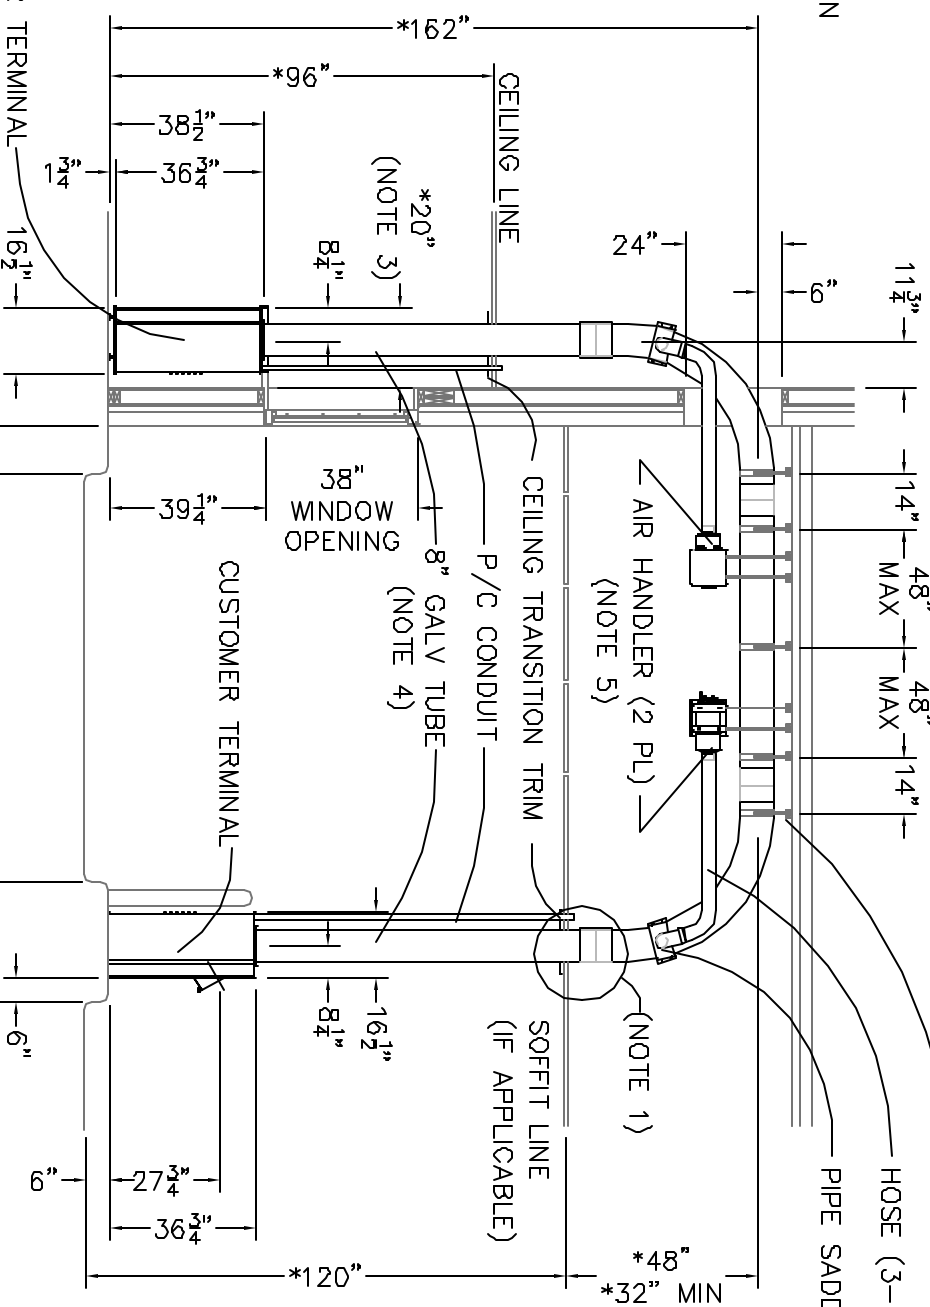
TERMINAL

*162"

*96"

CEILING LINE

N

$38\frac{1}{2}$"

$1\frac{3}{4}$"

$36\frac{3}{4}$"

*20"
(NOTE 3)

$8\frac{1}{4}$"

24"

6"

$11\frac{3}{4}$"

$16\frac{1}{2}$"

38"
WINDOW
OPENING

$39\frac{1}{4}$"

CEILING TRANSITION TRIM

AIR HANDLER (2 PL)
(NOTE 5)

14"

48"
MAX

48"
MAX

14"

8" GALV TUBE
(NOTE 4)

P/C CONDUIT

CUSTOMER TERMINAL

(NOTE 1)

SOFFIT LINE
(IF APPLICABLE)

$8\frac{1}{4}$"

$16\frac{1}{2}$"

6"

6"

$27\frac{3}{4}$"

$36\frac{3}{4}$"

*120"

*48"
*32" MIN

PIPE SADD

HOSE (3-